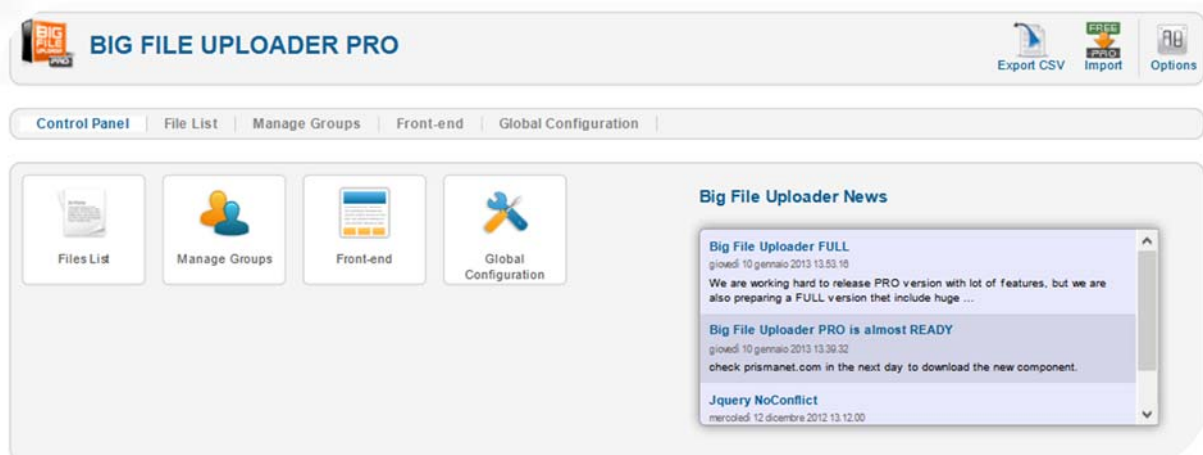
BIG FILE UPLOADER PRO

BIG FILE UPLOADER PRO

Export CSV

FREE
PRO
Import

Options

Control Panel | File List | Manage Groups | Front-end | Global Configuration |

Files List

Manage Groups

Front-end

Global Configuration

Big File Uploader News

Big File Uploader FULL
giovedì 10 gennaio 2013 13.53.16
We are working hard to release PRO version with lot of features, but we are also preparing a FULL version thet include huge ...

Big File Uploader PRO is almost READY
giovedì 10 gennaio 2013 13.39.32
check prismanet.com in the next day to download the new component.

Jquery NoConflict
mercoledì 12 dicembre 2012 13.12.00